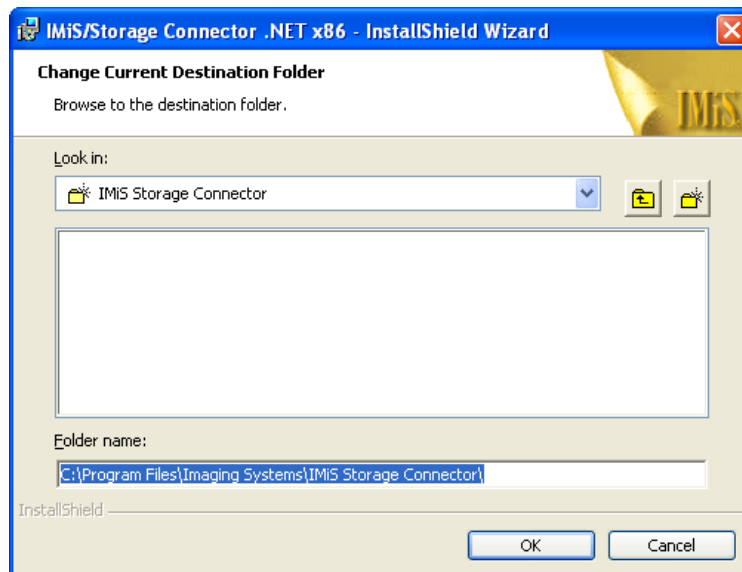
IMiS/Storage Connector .NET x86 - InstallShield Wizard

Change Current Destination Folder

Browse to the destination folder.

IMiS

Look in:

IMiS Storage Connector

Folder name:

C:\Program Files\Imaging Systems\IMiS Storage Connector\

InstallShield

OK

Cancel